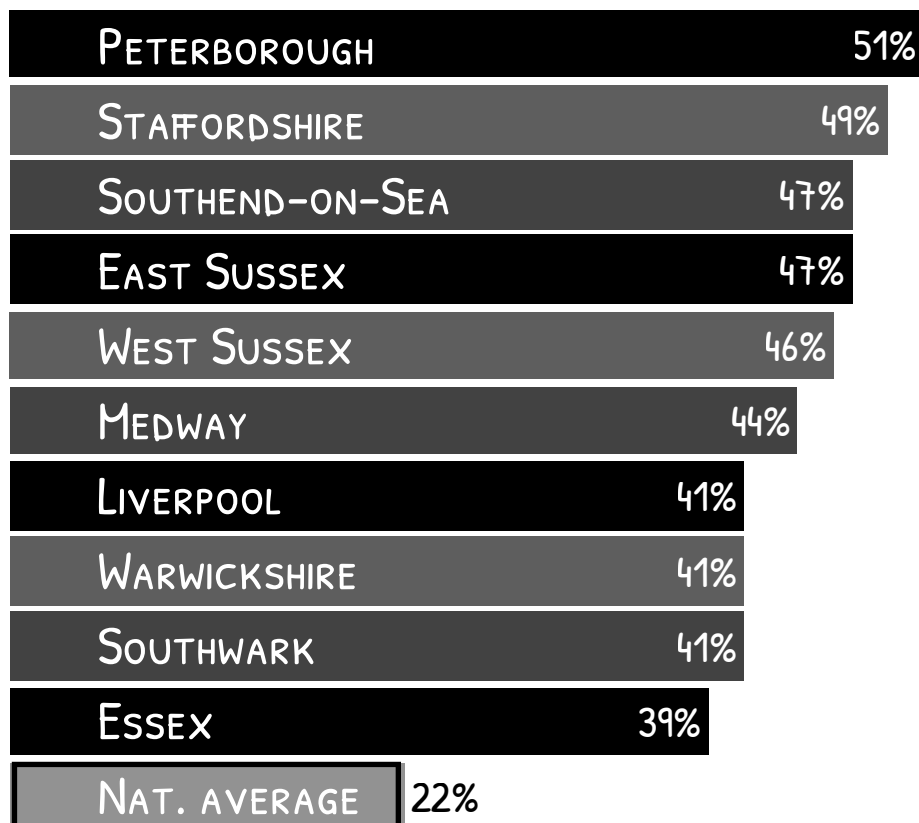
| | |
|---|---|
| Peterborough | 51% |
| Staffordshire | 49% |
| Southend-on-Sea | 47% |
| East Sussex | 47% |
| West Sussex | 46% |
| Medway | 44% |
| Liverpool | 41% |
| Warwickshire | 41% |
| Southwark | 41% |
| Essex | 39% |
| Nat. average | 22% |